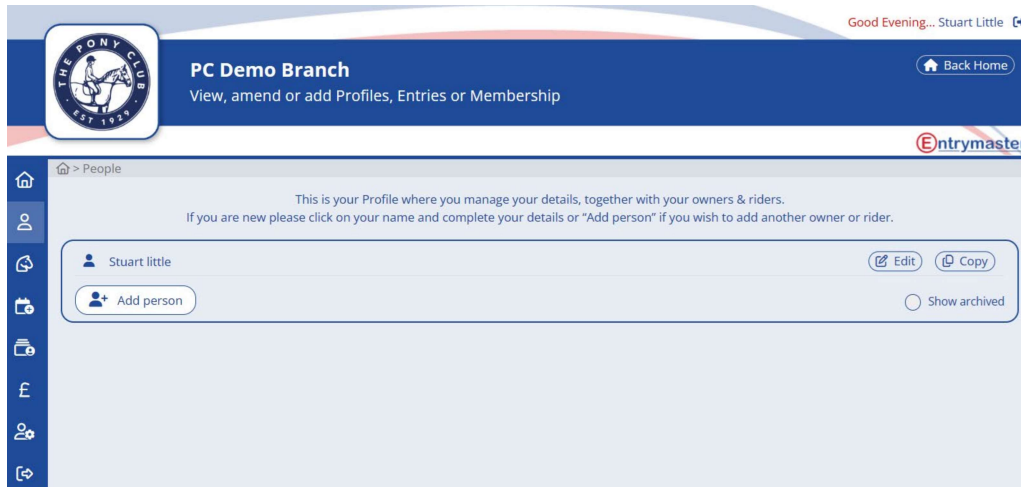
Good Evening... Stuart Little

THE PONY CLUB EST 1929

PC Demo Branch
View, amend or add Profiles, Entries or Membership

Back Home

Entrymaste

> People

This is your Profile where you manage your details, together with your owners & riders.
If you are new please click on your name and complete your details or "Add person" if you wish to add another owner or rider.

Stuart little

Edit

Copy

Add person

Show archived

£